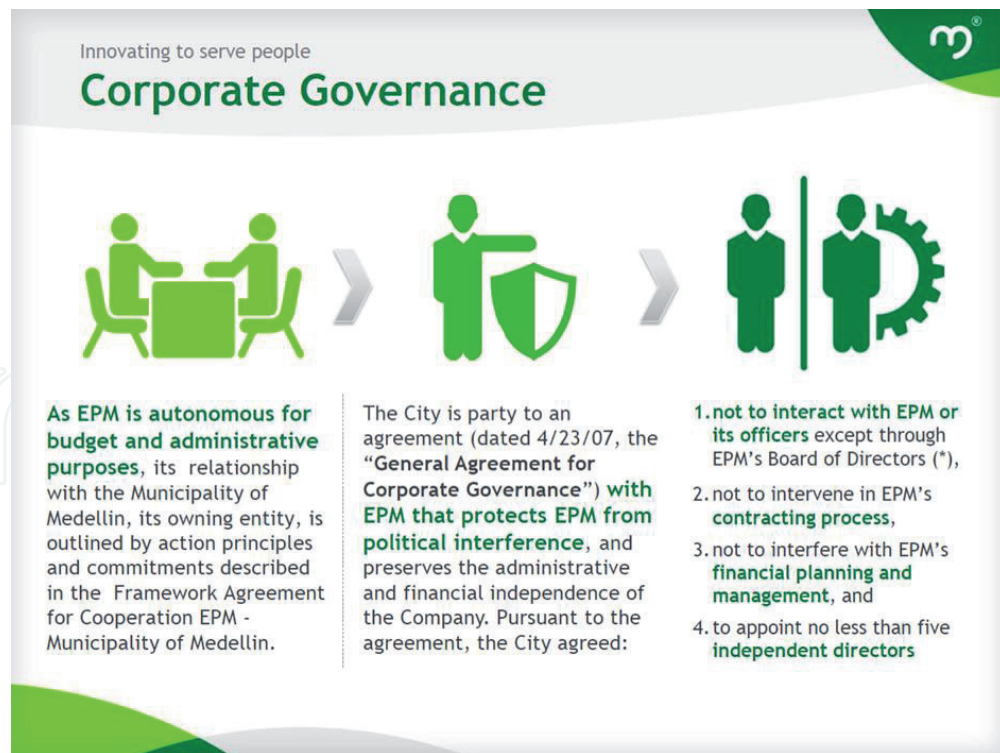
Innovating to serve people

Corporate Governance

As EPM is autonomous for budget and administrative purposes, its relationship with the Municipality of Medellin, its owning entity, is outlined by action principles and commitments described in the Framework Agreement for Cooperation EPM - Municipality of Medellin.

The City is party to an agreement (dated 4/23/07, the "General Agreement for Corporate Governance") with EPM that protects EPM from political interference, and preserves the administrative and financial independence of the Company. Pursuant to the agreement, the City agreed:

1. not to interact with EPM or its officers except through EPM's Board of Directors (*),

2. not to intervene in EPM's contracting process,

3. not to interfere with EPM's financial planning and management, and

4. to appoint no less than five independent directors